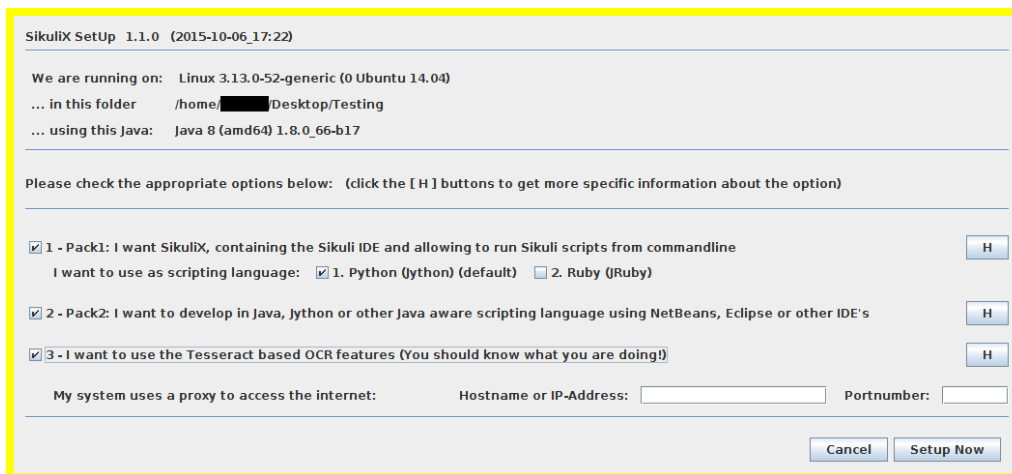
SikuliX SetUp 1.1.0 (2015-10-06_17:22)

We are running on: Linux 3.13.0-52-generic (0 Ubuntu 14.04)
... in this folder /home/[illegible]/Desktop/Testing
... using this Java: Java 8 (amd64) 1.8.0_66-b17

Please check the appropriate options below: (click the [ H ] buttons to get more specific information about the option)

1 - Pack1: I want SikuliX, containing the Sikuli IDE and allowing to run Sikuli scripts from commandline H
I want to use as scripting language: 1. Python (Jython) (default) 2. Ruby (JRuby)

2 - Pack2: I want to develop in Java, Jython or other Java aware scripting language using NetBeans, Eclipse or other IDE's H

3 - I want to use the Tesseract based OCR features (You should know what you are doing!) H

My system uses a proxy to access the internet: Hostname or IP-Address: Portnumber:

Cancel Setup Now